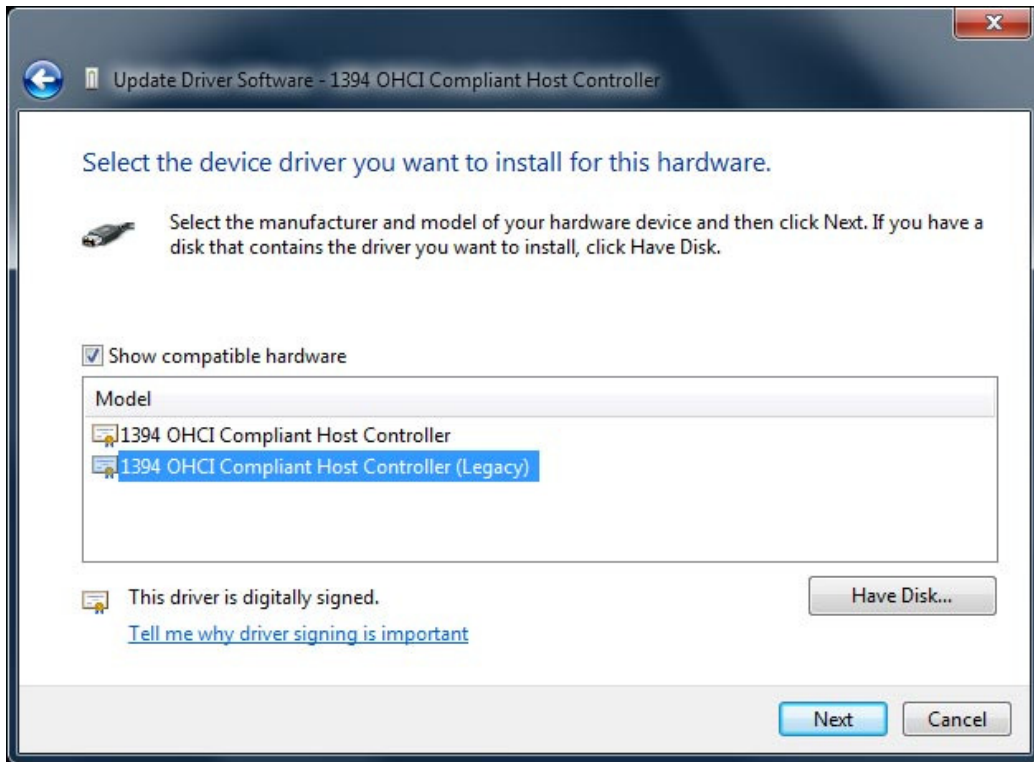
Update Driver Software - 1394 OHCI Compliant Host Controller

Select the device driver you want to install for this hardware.

Select the manufacturer and model of your hardware device and then click Next. If you have a disk that contains the driver you want to install, click Have Disk.

Show compatible hardware

| Model |
|---|
| 1394 OHCI Compliant Host Controller |
| 1394 OHCI Compliant Host Controller (Legacy) |

This driver is digitally signed.

Tell me why driver signing is important

Have Disk...

Next

Cancel